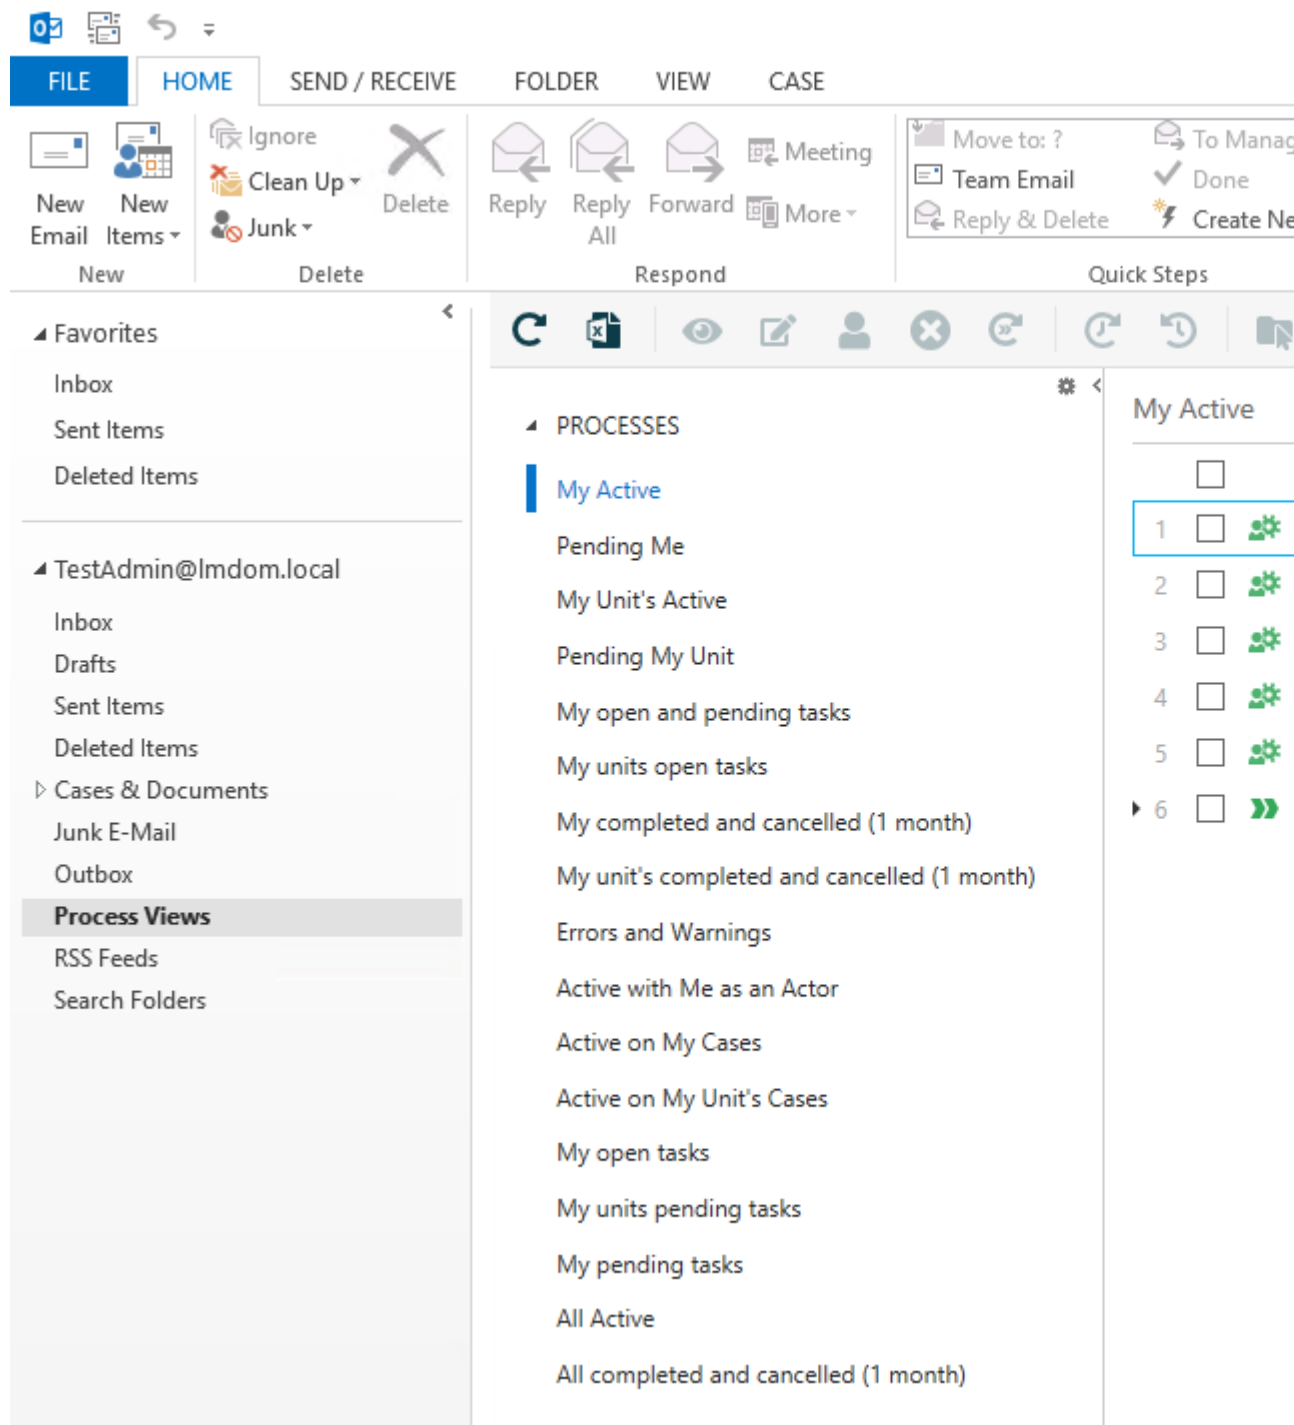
FILE HOME SEND / RECEIVE FOLDER VIEW CASE

New Email
New Items
New

Ignore
Clean Up
Junk
Delete
Delete

Reply
Reply All
Forward
Meeting
More
Respond

Move to: ?
Team Email
Reply & Delete
To Manag
Done
Create Ne
Quick Steps

Favorites
Inbox
Sent Items
Deleted Items

TestAdmin@lmdom.local
Inbox
Drafts
Sent Items
Deleted Items
Cases & Documents
Junk E-Mail
Outbox
Process Views
RSS Feeds
Search Folders

PROCESSES
My Active
Pending Me
My Unit's Active
Pending My Unit
My open and pending tasks
My units open tasks
My completed and cancelled (1 month)
My unit's completed and cancelled (1 month)
Errors and Warnings
Active with Me as an Actor
Active on My Cases
Active on My Unit's Cases
My open tasks
My units pending tasks
My pending tasks
All Active
All completed and cancelled (1 month)

My Active
1
2
3
4
5
6